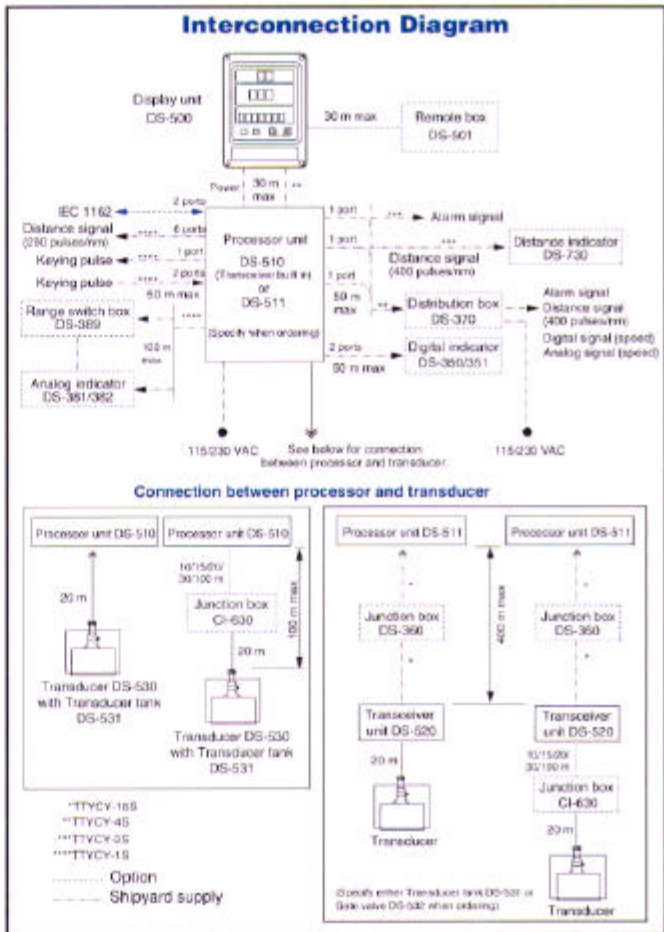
Interconnection Diagram

Display unit
DS-500

30 m max

Remote box
DS-501

Power

30 m max

**

IEC 1162

2 ports

Distance signal
(200 pulses/nm)

6 ports

Keying pulse

1 port

Keying pulse

2 ports

50 m max

Range switch box
DS-389

100 m max

Analog indicator
DS-381/382

Processor unit
DS-510
(Transceiver built in)
or
DS-511
(Specify when ordering)

1 port

***

Alarm signal

1 port

***

Distance indicator
DS-730

Distance signal
(400 pulses/nm)

1 port

50 m max

**

Distribution box
DS-370

Alarm signal
Distance signal
(400 pulses/nm)
Digital signal (speed)
Analog signal (speed)

2 ports

50 m max

Digital indicator
DS-350/351

115/230 VAC

See below for connection between processor and transducer.

115/230 VAC

Connection between processor and transducer

Processor unit DS-510

20 m

Transducer DS-530
with Transducer tank
DS-531

Processor unit DS-510

10/15/20/30/100 m

Junction box
CI-630

100 m max

20 m

Transducer DS-530
with Transducer tank
DS-531

Processor unit DS-511

Processor unit DS-511

Junction box
DS-360

400 m max

Junction box
DS-360

Transceiver
unit DS-520

20 m

Transducer

Transceiver
unit DS-520

10/15/20/30/100 m

Junction box
CI-630

20 m

Transducer

(Specify either Transducer tank DS-531 or Gate valve DS-532 when ordering)

*TTYCY-16S
**TTYCY-4S
***TTYCY-2S
****TTYCY-1S
Option
Shipyard supply